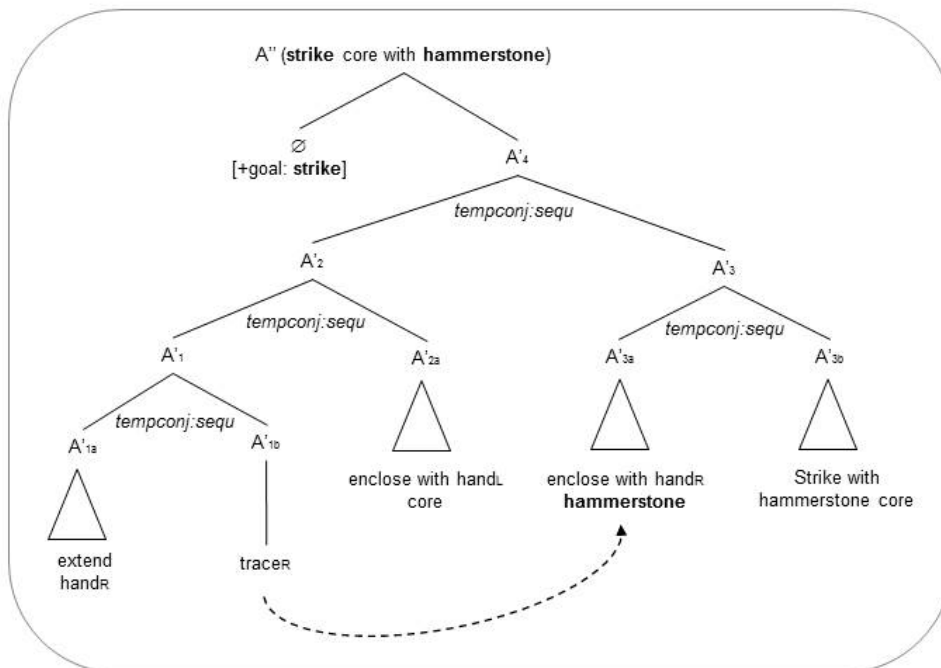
A'' (**strike** core with **hammerstone**)

∅
[+goal: **strike**]

A'$_4$

*tempconj:sequ*

A'$_2$

A'$_3$

*tempconj:sequ*

*tempconj:sequ*

A'$_1$

A'$_{2a}$

A'$_{3a}$

A'$_{3b}$

*tempconj:sequ*

A'$_{1a}$

A'$_{1b}$

enclose with hand$_L$ core

enclose with hand$_R$ **hammerstone**

Strike with hammerstone core

extend hand$_R$

trace$_R$